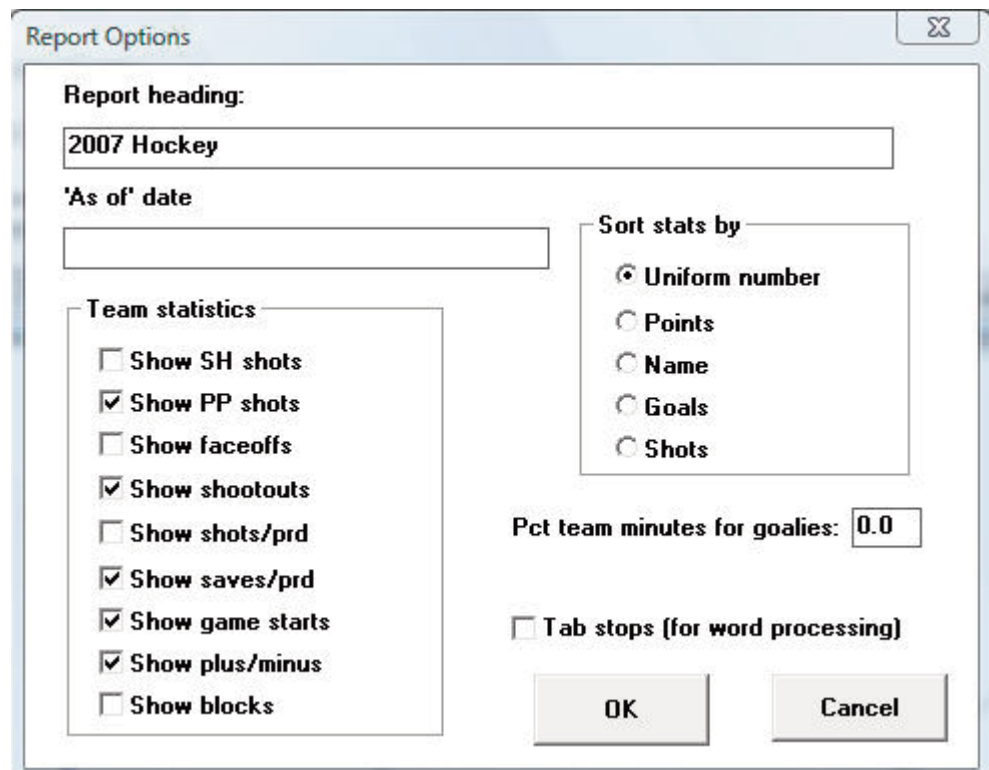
Report Options

Report heading:

2007 Hockey

'As of' date

Sort stats by

Uniform number

Points

Name

Goals

Shots

Team statistics

Show SH shots

Show PP shots

Show faceoffs

Show shootouts

Show shots/prd

Show saves/prd

Show game starts

Show plus/minus

Show blocks

Pct team minutes for goalies: 0.0

Tab stops (for word processing)

OK

Cancel